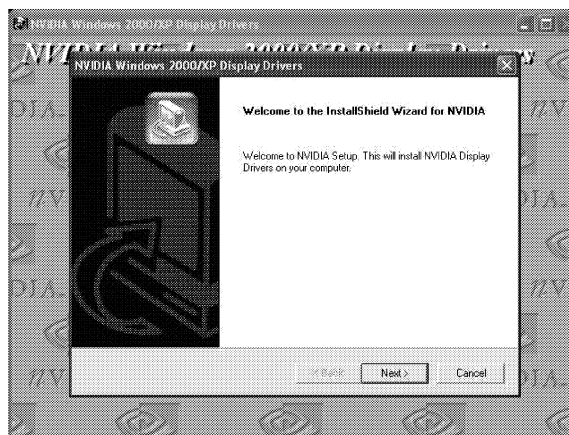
NVIDIA Windows 2000/XP Display Drivers

NVIDIA Windows 2000/XP Display Drivers

NVIDIA Windows 2000/XP Display Drivers

Welcome to the InstallShield Wizard for NVIDIA

Welcome to NVIDIA Setup. This will install NVIDIA Display Drivers on your computer.

< Back

Next >

Cancel